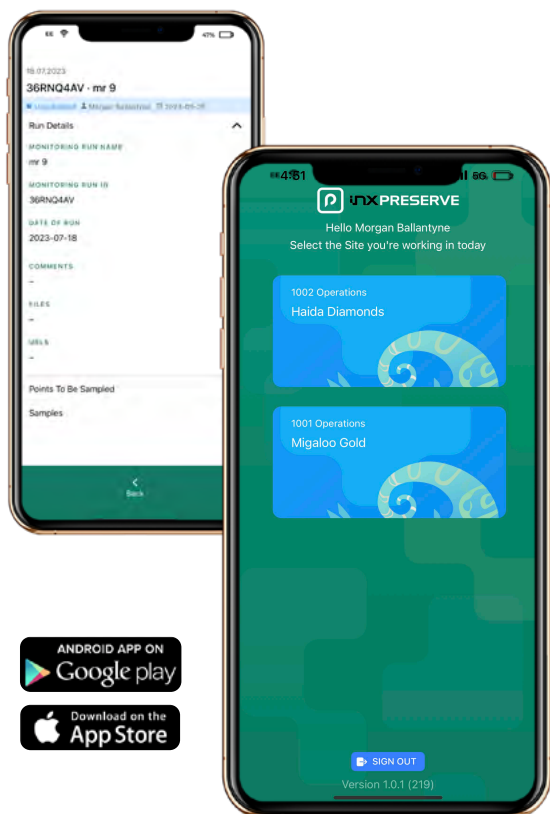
47%

18.07.2023
36RNQ4AV - mr 9
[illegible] Morgan Ballantyne 2023-07-18

Run Details

MONITORING RUN NAME
mr 9

MONITORING RUN ID
36RNQ4AV

DATE OF RUN
2023-07-18

COMMENTS
–

FILES
–

URLS
–

Points To Be Sampled

Samples

Back

4:51

INX PRESERVE

Hello Morgan Ballantyne
Select the Site you're working in today

1002 Operations
Haida Diamonds

1001 Operations
Migaloo Gold

SIGN OUT

Version 1.0.1 (219)

ANDROID APP ON
Google play

Download on the
App Store